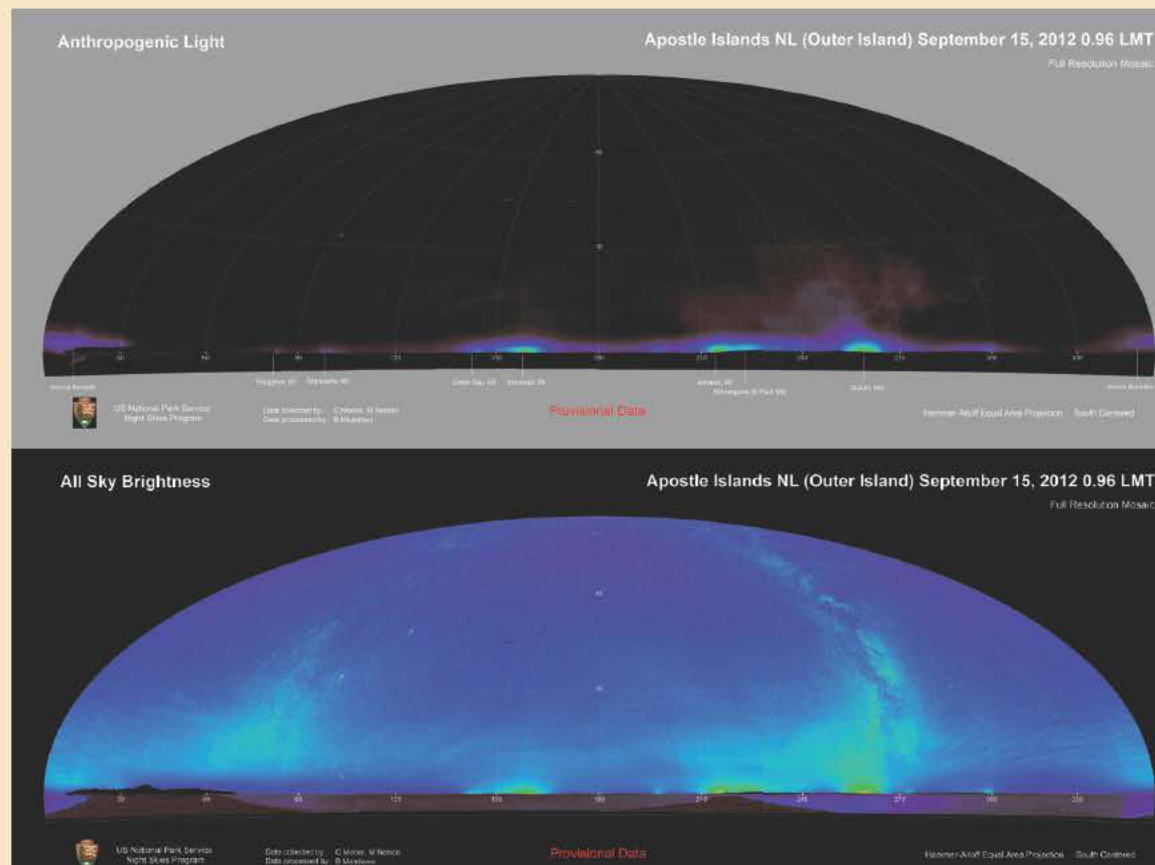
Anthropogenic Light

Apostle Islands NL (Outer Island) September 15, 2012 0.96 LMT

Full Resolution Mosaic

30 60 90 120 150 180 210 240 270 300 330

Thunder Bay Houghton, MI Marquette, MI Green Bay, WI Ironwood, WI Ashland, WI Minneapolis-St Paul, MN Duluth, MN Thunder Bay

US National Park Service Night Skies Program

Data collected by: C Moore, M Nelson
Data processed by: B Meadows

Provisional Data

Hammer-Aitoff Equal Area Projection South Centered

All Sky Brightness

Apostle Islands NL (Outer Island) September 15, 2012 0.96 LMT

Full Resolution Mosaic

30 60 90 120 150 180 210 240 270 300 330

US National Park Service Night Skies Program

Data collected by: C Moore, M Nelson
Data processed by: B Meadows

Provisional Data

Hammer-Aitoff Equal Area Projection South Centered